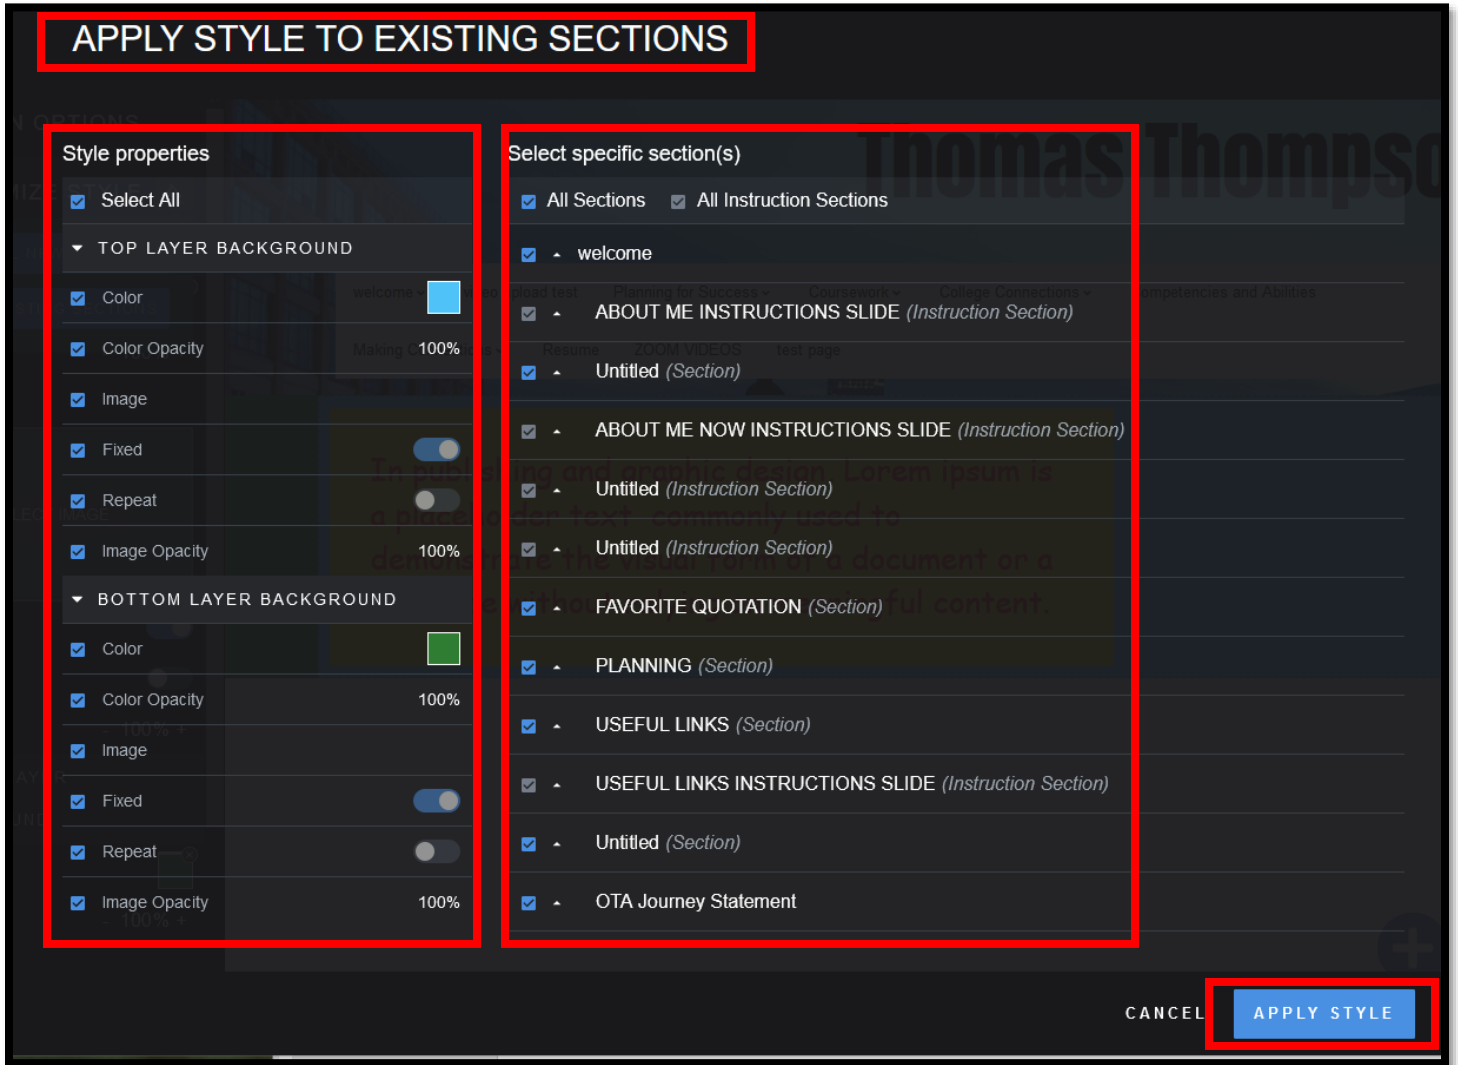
APPLY STYLE TO EXISTING SECTIONS

Style properties

Select All

TOP LAYER BACKGROUND

Color

Color Opacity 100%

Image

Fixed

Repeat

Image Opacity 100%

BOTTOM LAYER BACKGROUND

Color

Color Opacity 100%

Image

Fixed

Repeat

Image Opacity 100%

Select specific section(s)

All Sections All Instruction Sections

welcome

ABOUT ME INSTRUCTIONS SLIDE (Instruction Section)

Untitled (Section)

ABOUT ME NOW INSTRUCTIONS SLIDE (Instruction Section)

Untitled (Instruction Section)

Untitled (Instruction Section)

FAVORITE QUOTATION (Section)

PLANNING (Section)

USEFUL LINKS (Section)

USEFUL LINKS INSTRUCTIONS SLIDE (Instruction Section)

Untitled (Section)

OTA Journey Statement

CANCEL APPLY STYLE